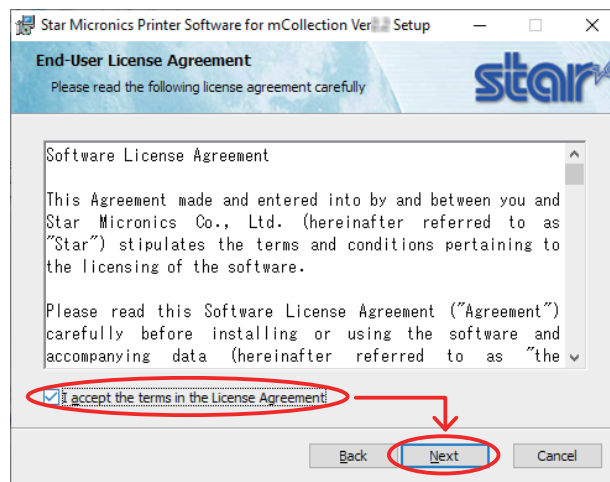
Star Micronics Printer Software for mCollection Ver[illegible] Setup

End-User License Agreement

Please read the following license agreement carefully

star

Software License Agreement

This Agreement made and entered into by and between you and Star Micronics Co., Ltd. (hereinafter referred to as "Star") stipulates the terms and conditions pertaining to the licensing of the software.

Please read this Software License Agreement ("Agreement") carefully before installing or using the software and accompanying data (hereinafter referred to as "the

I accept the terms in the License Agreement

Back

Next

Cancel